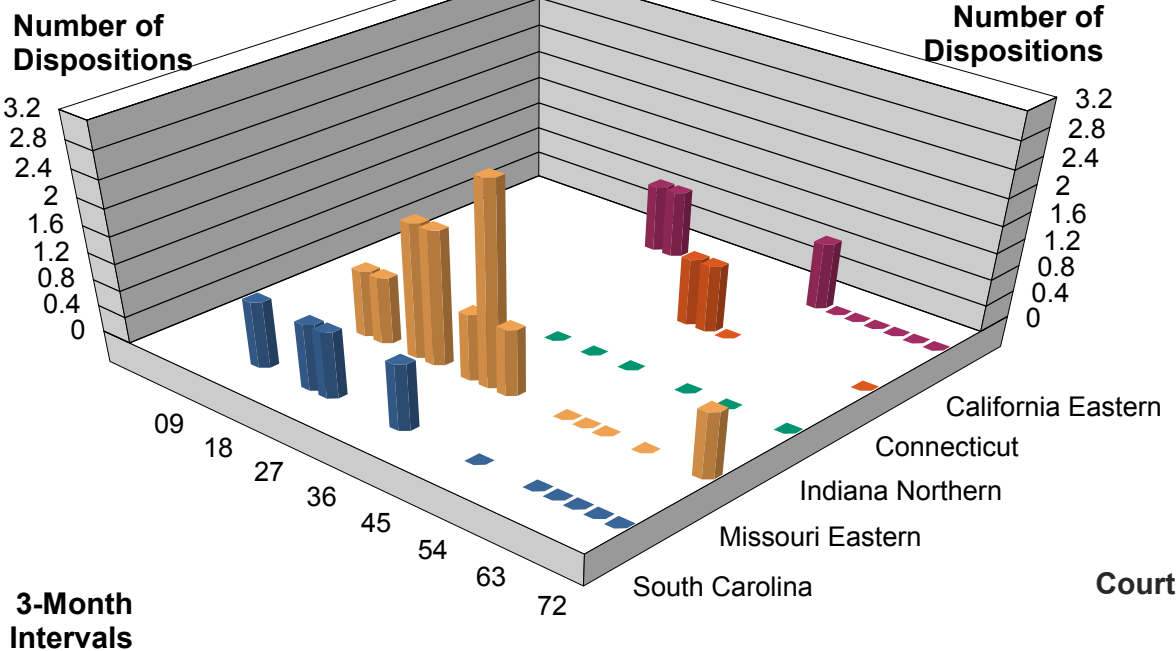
Number of Dispositions

3.2
2.8
2.4
2
1.6
1.2
0.8
0.4
0

Number of Dispositions

3.2
2.8
2.4
2
1.6
1.2
0.8
0.4
0

09
18
27
36
45
54
63
72

California Eastern
Connecticut
Indiana Northern
Missouri Eastern
South Carolina

3-Month Intervals

Court